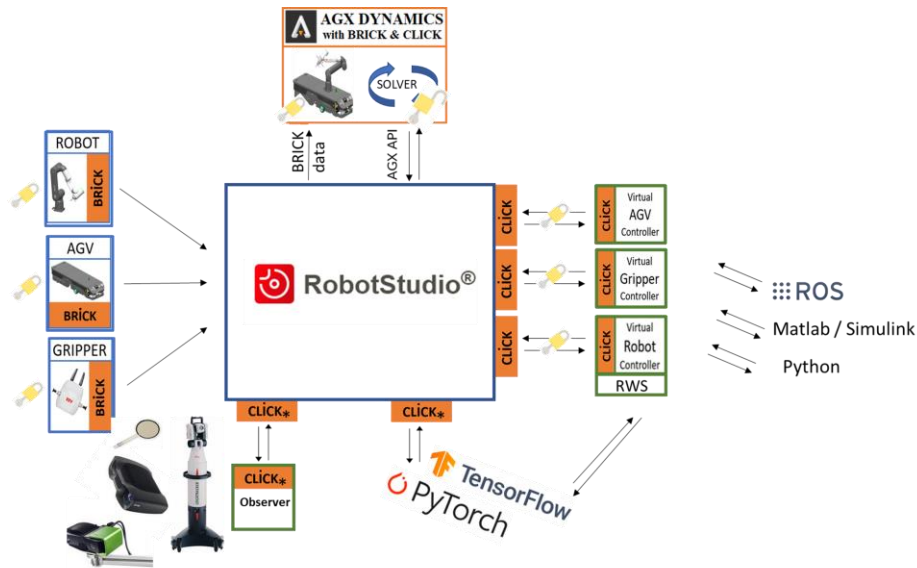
AGX DYNAMICS
with BRICK & CLICK

SOLVER

BRICK data

AGX API

ROBOT
BRICK

AGV
BRICK

GRIPPER
BRICK

RobotStudio®

CLICK

CLICK

CLICK

CLICK
Virtual AGV Controller

CLICK
Virtual Gripper Controller

CLICK
Virtual Robot Controller

RWS

ROS

Matlab / Simulink

Python

CLICK*

CLICK*

CLICK*
Observer

TensorFlow

PyTorch